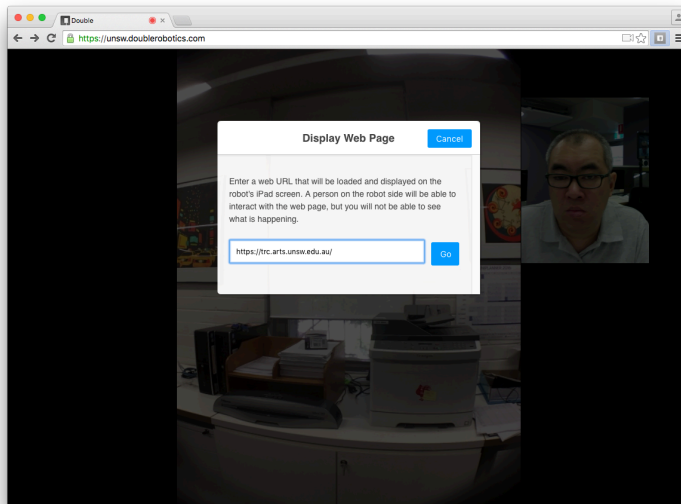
Double

https://unsw.doublerobotics.com

Display Web Page

Cancel

Enter a web URL that will be loaded and displayed on the robot's iPad screen. A person on the robot side will be able to interact with the web page, but you will not be able to see what is happening.

https://trc.arts.unsw.edu.au/

Go